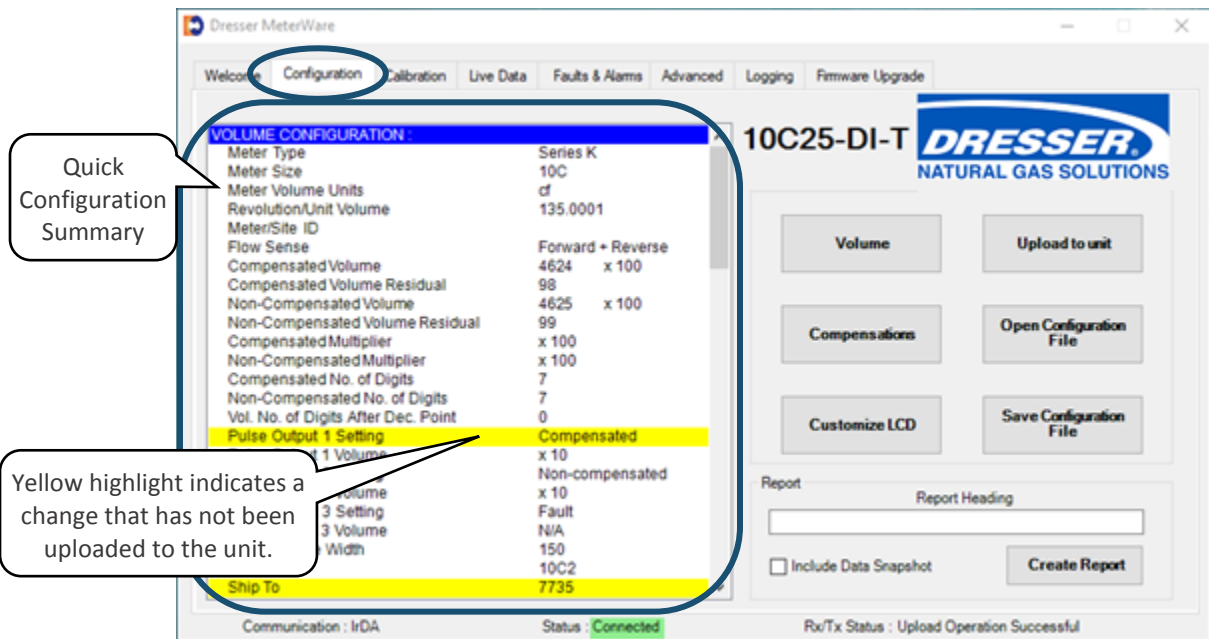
Dresser MeterWare

Welcome | Configuration | Calibration | Live Data | Faults & Alarms | Advanced | Logging | Firmware Upgrade

Quick Configuration Summary

| VOLUME CONFIGURATION : | |
|---|---|
| Meter Type | Series K |
| Meter Size | 10C |
| Meter Volume Units | cf |
| Revolution/Unit Volume | 135.0001 |
| Meter/Site ID | |
| Flow Sense | Forward + Reverse |
| Compensated Volume | 4624 x 100 |
| Compensated Volume Residual | 98 |
| Non-Compensated Volume | 4625 x 100 |
| Non-Compensated Volume Residual | 99 |
| Compensated Multiplier | x 100 |
| Non-Compensated Multiplier | x 100 |
| Compensated No. of Digits | 7 |
| Non-Compensated No. of Digits | 7 |
| Vol. No. of Digits After Dec. Point | 0 |
| Pulse Output 1 Setting | Compensated |
| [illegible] 1 Volume | x 10 |
| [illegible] | Non-compensated |
| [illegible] Volume | x 10 |
| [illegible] 3 Setting | Fault |
| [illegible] 3 Volume | N/A |
| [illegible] Width | 150 |
| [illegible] | 10C2 |
| Ship To | 7735 |

Yellow highlight indicates a change that has not been uploaded to the unit.

10C25-DI-T

DRESSER NATURAL GAS SOLUTIONS

Volume

Upload to unit

Compensations

Open Configuration File

Customize LCD

Save Configuration File

Report

Report Heading

Include Data Snapshot

Create Report

Communication : IrDA

Status : Connected

Rx/Tx Status : Upload Operation Successful